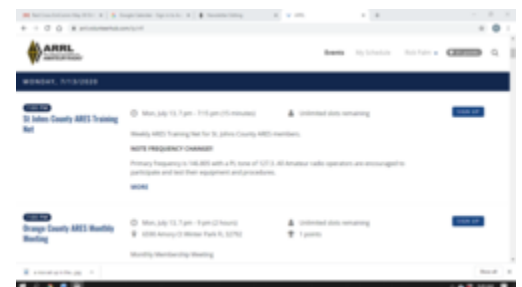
ARRL

Events My Schedule

MONDAY, 7/13/2020

7:00 PM
St Johns County ARES Training Net

Mon, July 13, 7 pm - 7:15 pm (15 minutes)

Unlimited slots remaining

SIGN UP

Weekly ARES Training Net for St. Johns County ARES members.

NOTE FREQUENCY CHANGE!!

Primary frequency is 146.805 with a PL tone of 127.3. All Amateur radio operators are encouraged to participate and test their equipment and procedures.

MORE

7:00 PM
Orange County ARES Monthly Meeting

Mon, July 13, 7 pm - 9 pm (2 hours)

Unlimited slots remaining

SIGN UP

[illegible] Winter Park FL 32792

1 points

Monthly Membership Meeting